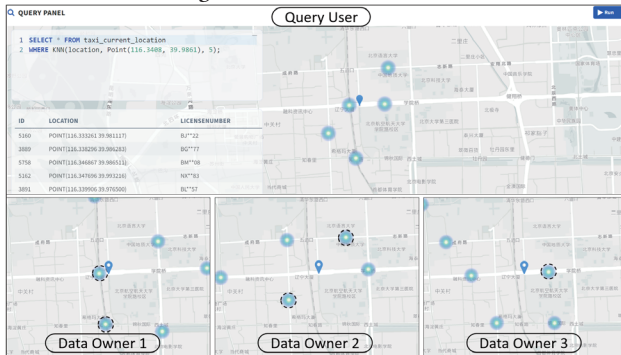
QUERY PANEL

Query User

▶ Run

1 SELECT * FROM taxi_current_location
2 WHERE KNN(location, Point(116.3408, 39.9861), 5);

| ID | LOCATION | LICENSENUMBER |
|---|---|---|
| 5160 | POINT(116.333261 39.981117) | BJ**22 |
| 3889 | POINT(116.338296 39.986283) | BG**77 |
| 5758 | POINT(116.346867 39.986511) | BM**08 |
| 5162 | POINT(116.347696 39.993216) | NX**83 |
| 3891 | POINT(116.339906 39.976500) | BL**57 |

Data Owner 1

Data Owner 2

Data Owner 3